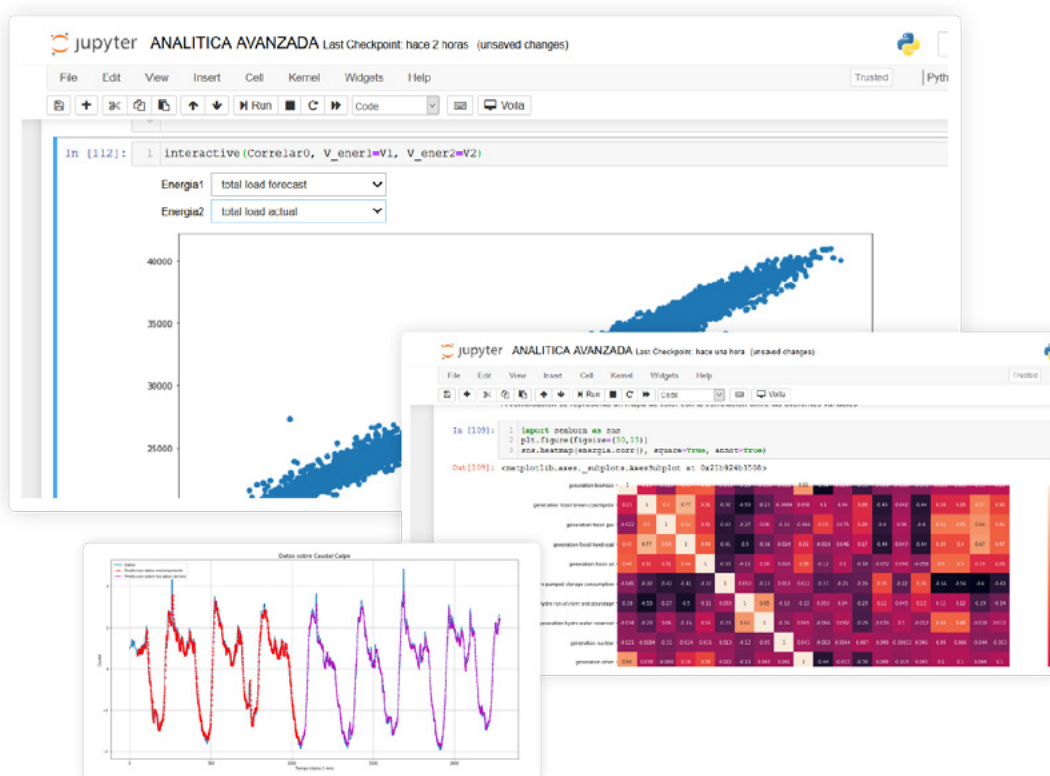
jupyter ANALITICA AVANZADA Last Checkpoint: hace 2 horas (unsaved changes)

File Edit View Insert Cell Kernel Widgets Help

Trusted

Pyth

Run

Code

Voila

In [112]: 1 interactive(Correlar0, V_ener1=V1, V_ener2=V2)

Energia1 total load forecast

Energia2 total load actual

40000

35000

30000

25000

jupyter ANALITICA AVANZADA Last Checkpoint: hace una hora (unsaved changes)

File Edit View Insert Cell Kernel Widgets Help

Trusted

Run

Code

Voila

In [109]: 1 import seaborn as sns
2 plt.figure(figsize=(30,15))
3 sns.heatmap(energia.corr(), square=True, annot=True)

Out[109]: <matplotlib.axes._subplots.AxesSubplot at 0x21b924b3508>

generation biomass

generation fossil brown coal/lignite

generation fossil gas

generation fossil hard coal

generation fossil oil

generation hydro pumped storage consumption

generation hydro run-of-river and poundage

generation hydro water reservoir

generation nuclear

generation other

Datos sobre Caudal Calpe

Datos

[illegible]

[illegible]

Caudal

Tiempo (datos 1 min)